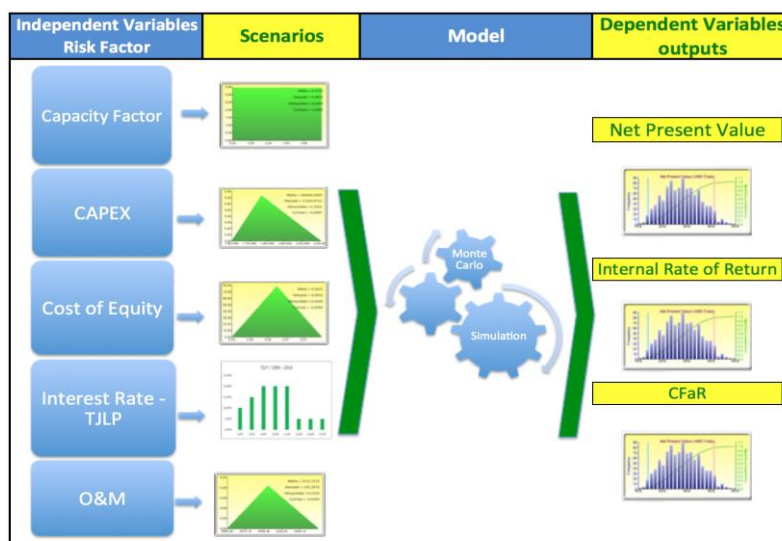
| Independent Variables Risk Factor | Scenarios | Model | Dependent Variables outputs |
|---|---|---|---|

Capacity Factor

CAPEX

Cost of Equity

Interest Rate - TJLP

O&M

Monte Carlo

Simulation

Net Present Value

Internal Rate of Return

CFaR